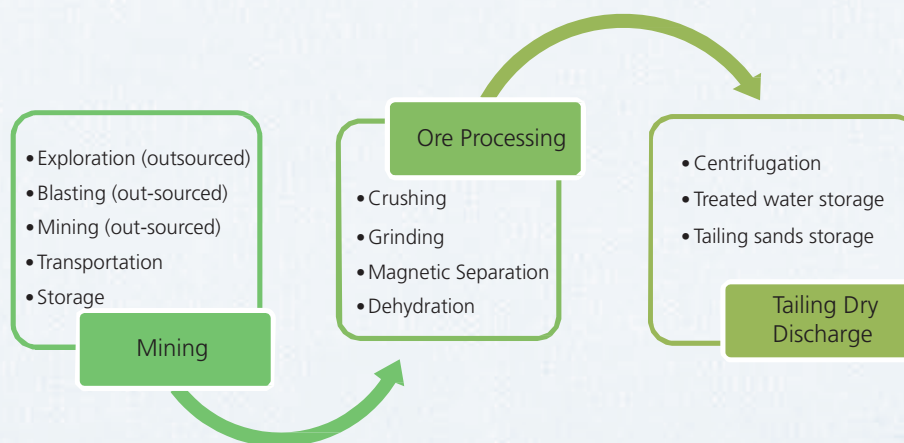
• Exploration (outsourced)
• Blasting (out-sourced)
• Mining (out-sourced)
• Transportation
• Storage

Mining

Ore Processing

• Crushing
• Grinding
• Magnetic Separation
• Dehydration

• Centrifugation
• Treated water storage
• Tailing sands storage

Tailing Dry Discharge